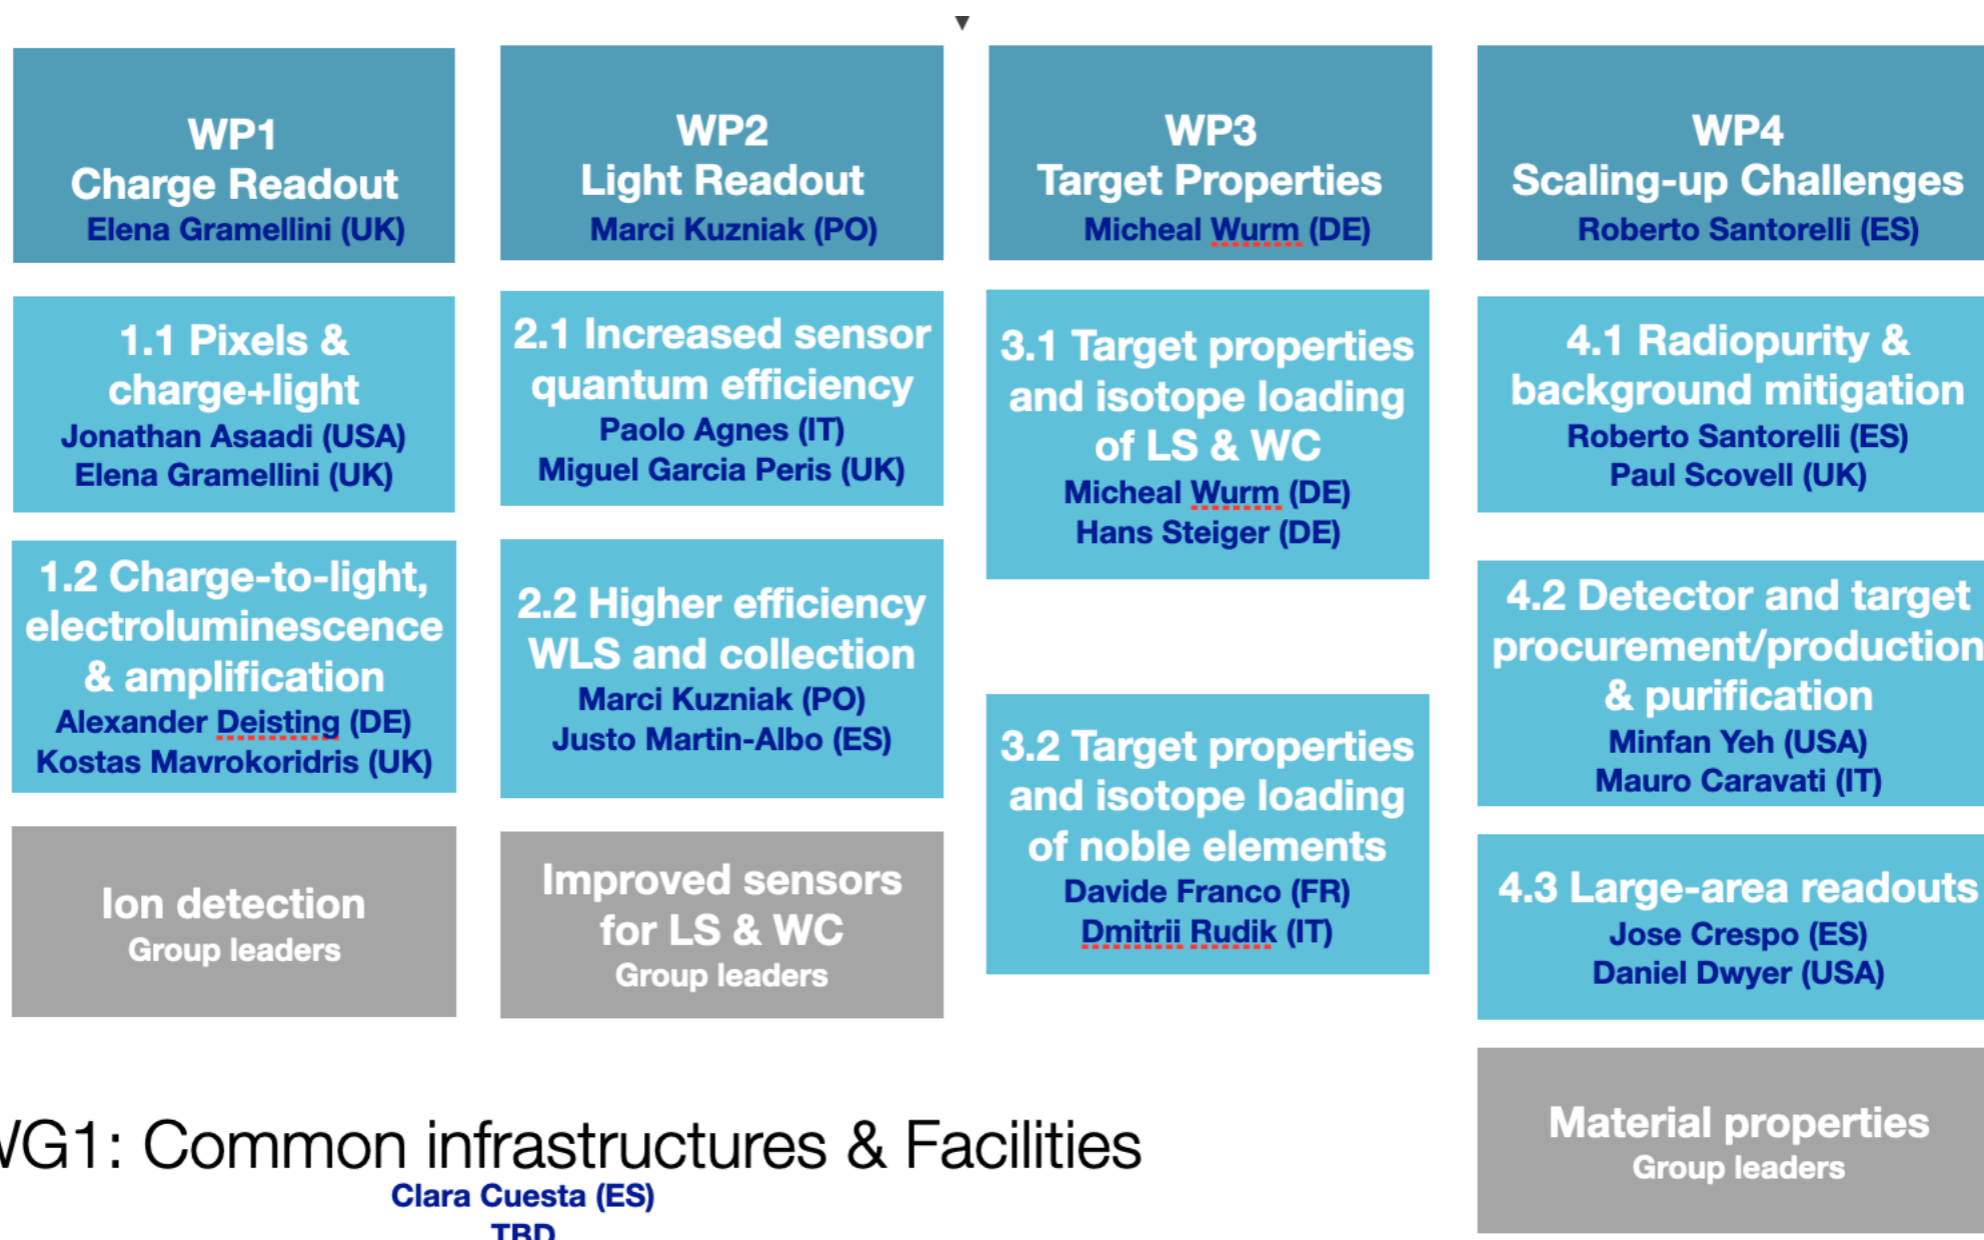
WP1
Charge Readout
Elena Gramellini (UK)

1.1 Pixels & charge+light
Jonathan Asaadi (USA)
Elena Gramellini (UK)

1.2 Charge-to-light, electroluminescence & amplification
Alexander Deisting (DE)
Kostas Mavrokoridris (UK)

Ion detection
Group leaders

WP2
Light Readout
Marci Kuzniak (PO)

2.1 Increased sensor quantum efficiency
Paolo Agnes (IT)
Miguel Garcia Peris (UK)

2.2 Higher efficiency WLS and collection
Marci Kuzniak (PO)
Justo Martin-Albo (ES)

Improved sensors for LS & WC
Group leaders

WP3
Target Properties
Micheal Wurm (DE)

3.1 Target properties and isotope loading of LS & WC
Micheal Wurm (DE)
Hans Steiger (DE)

3.2 Target properties and isotope loading of noble elements
Davide Franco (FR)
Dmitrii Rudik (IT)

WP4
Scaling-up Challenges
Roberto Santorelli (ES)

4.1 Radiopurity & background mitigation
Roberto Santorelli (ES)
Paul Scovell (UK)

4.2 Detector and target procurement/production & purification
Minfan Yeh (USA)
Mauro Caravati (IT)

4.3 Large-area readouts
Jose Crespo (ES)
Daniel Dwyer (USA)

Material properties
Group leaders

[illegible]G1: Common infrastructures & Facilities
Clara Cuesta (ES)
TBD